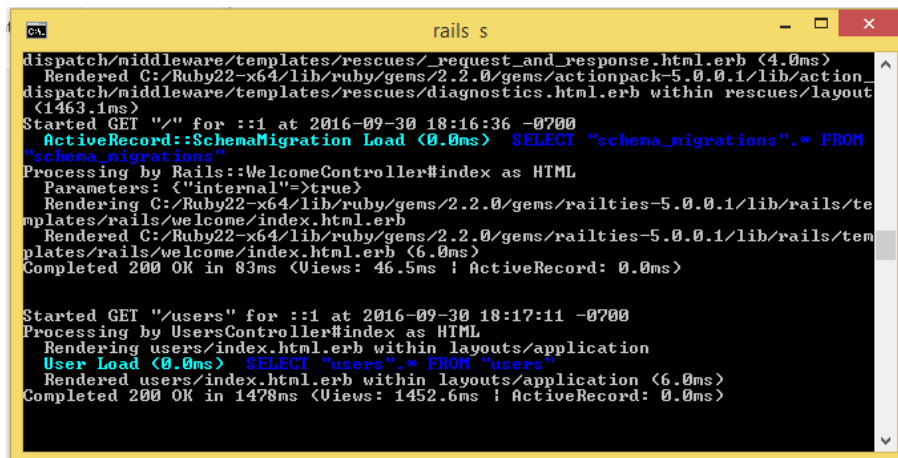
rails s

dispatch/middleware/templates/rescues/_request_and_response.html.erb (4.0ms)
  Rendered C:/Ruby22-x64/lib/ruby/gems/2.2.0/gems/actionpack-5.0.0.1/lib/action_dispatch/middleware/templates/rescues/diagnostics.html.erb within rescues/layout (1463.1ms)
Started GET "/" for ::1 at 2016-09-30 18:16:36 -0700
  ActiveRecord::SchemaMigration Load (0.0ms)  SELECT "schema_migrations".* FROM "schema_migrations"
Processing by Rails::WelcomeController#index as HTML
  Parameters: {"internal"=>true}
  Rendering C:/Ruby22-x64/lib/ruby/gems/2.2.0/gems/railties-5.0.0.1/lib/rails/templates/rails/welcome/index.html.erb
  Rendered C:/Ruby22-x64/lib/ruby/gems/2.2.0/gems/railties-5.0.0.1/lib/rails/templates/rails/welcome/index.html.erb (6.0ms)
Completed 200 OK in 83ms (Views: 46.5ms | ActiveRecord: 0.0ms)

Started GET "/users" for ::1 at 2016-09-30 18:17:11 -0700
Processing by UsersController#index as HTML
  Rendering users/index.html.erb within layouts/application
  User Load (0.0ms)  SELECT "users".* FROM "users"
  Rendered users/index.html.erb within layouts/application (6.0ms)
Completed 200 OK in 1478ms (Views: 1452.6ms | ActiveRecord: 0.0ms)